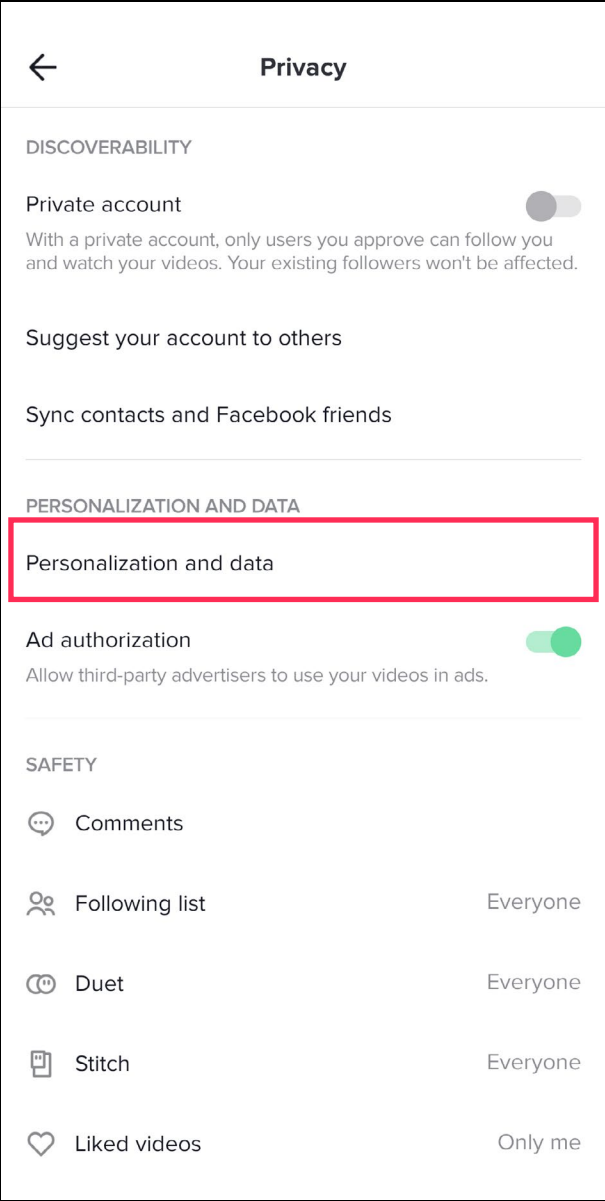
Privacy

DISCOVERABILITY

Private account

With a private account, only users you approve can follow you and watch your videos. Your existing followers won't be affected.

Suggest your account to others

Sync contacts and Facebook friends

PERSONALIZATION AND DATA

Personalization and data

Ad authorization

Allow third-party advertisers to use your videos in ads.

SAFETY

Comments

Following list Everyone

Duet Everyone

Stitch Everyone

Liked videos Only me